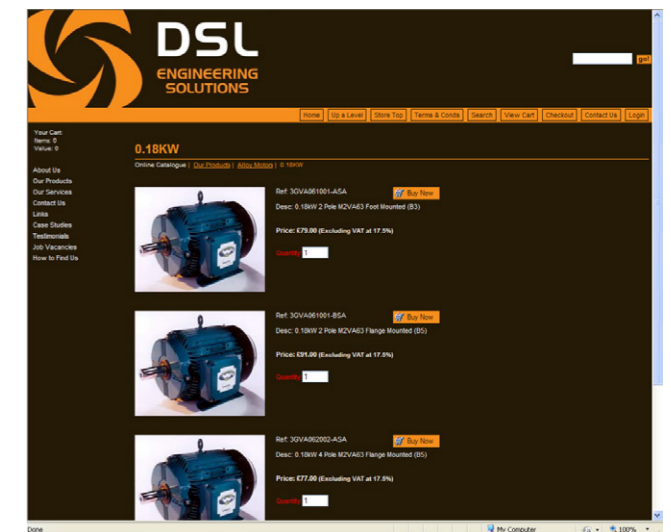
DSL
ENGINEERING SOLUTIONS

go!

Home | Up a Level | Store Top | Terms & Conds | Search | View Cart | Checkout | Contact Us | Login

Your Cart:
Items: 0
Value: 0

About Us
Our Products
Our Services
Contact Us
Links
Case Studies
Testimonials
Job Vacancies
How to Find Us

0.18KW

Online Catalogue | Our Products | Alloy Motors | 0.18KW

Ref: 3GVA061001-ASA
Buy Now
Desc: 0.18kW 2 Pole M2VA63 Foot Mounted (B3)
Price: £79.00 (Excluding VAT at 17.5%)
Quantity 1

Ref: 3GVA061001-BSA
Buy Now
Desc: 0.18kW 2 Pole M2VA63 Flange Mounted (B5)
Price: £91.00 (Excluding VAT at 17.5%)
Quantity 1

Ref: 3GVA062002-ASA
Buy Now
Desc: 0.18kW 4 Pole M2VA63 Flange Mounted (B5)
Price: £77.00 (Excluding VAT at 17.5%)
Quantity 1

Done
My Computer
100%